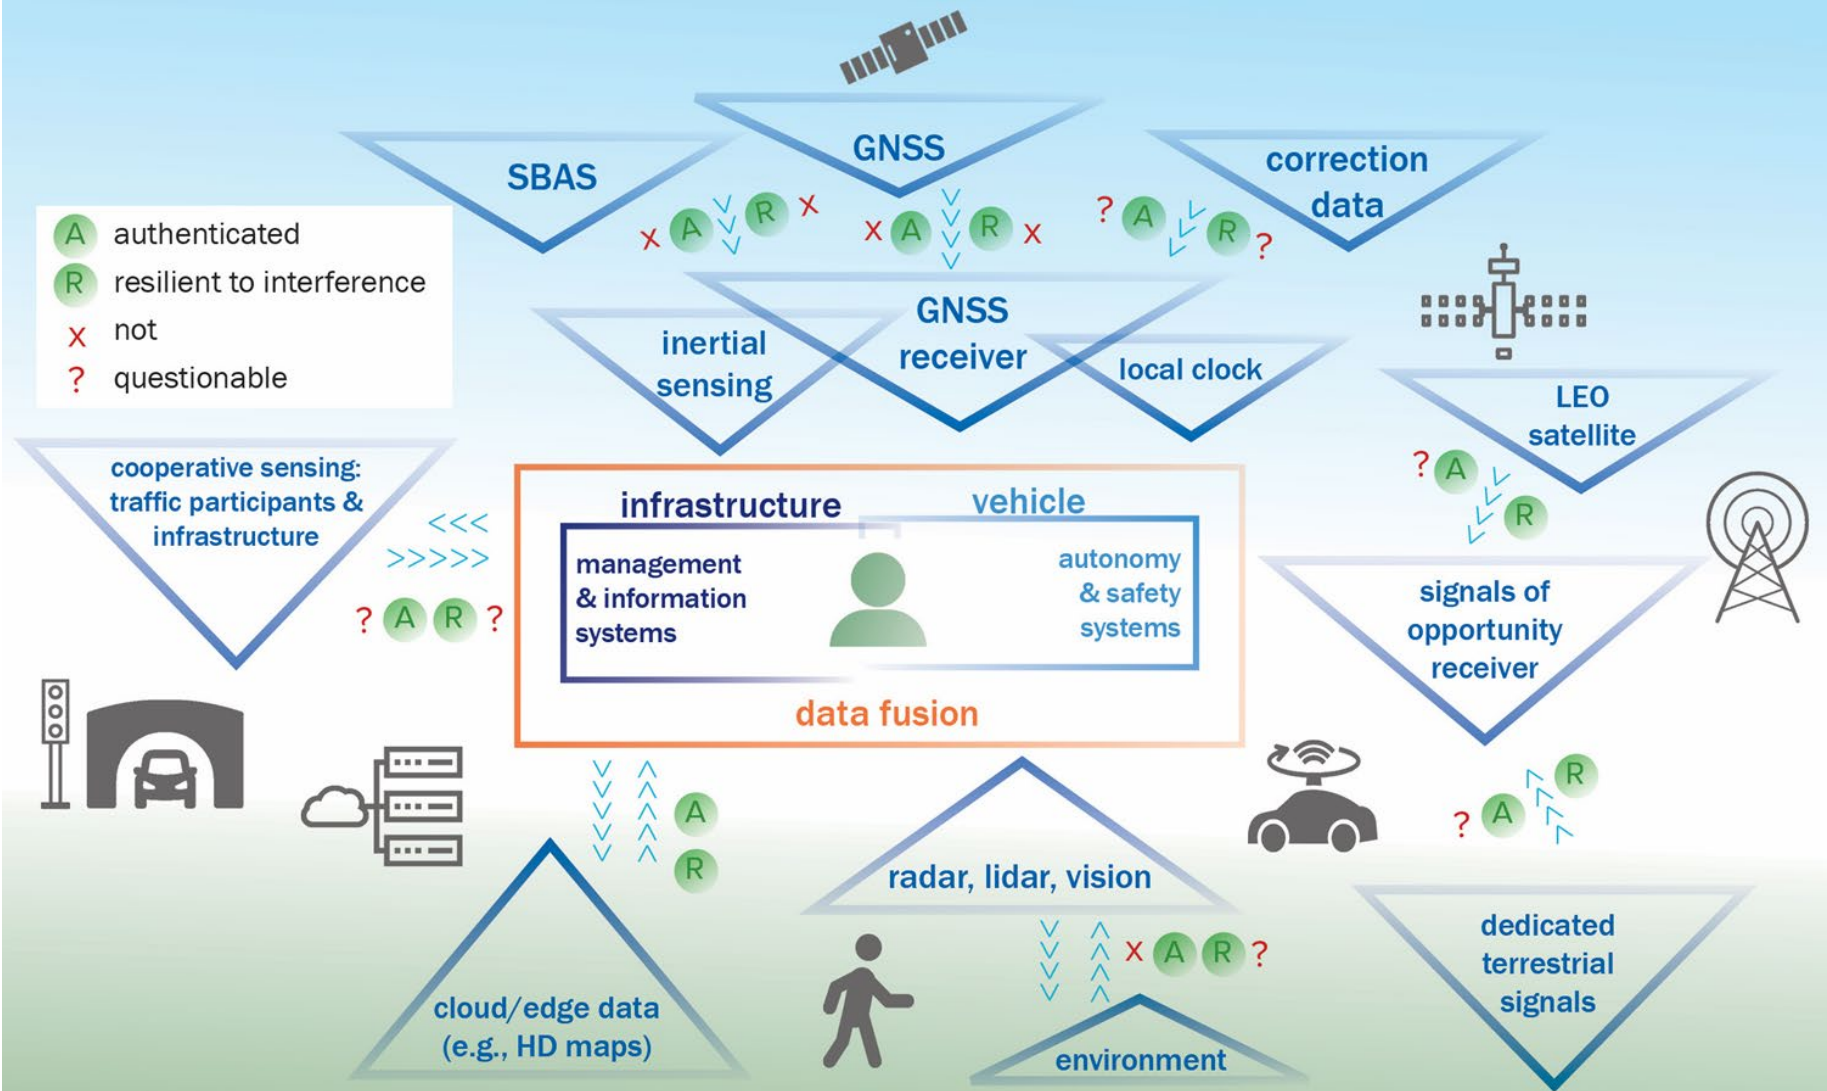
SBAS

GNSS

correction data

A authenticated
R resilient to interference
x not
? questionable

x A R x

x A R x

? A R ?

GNSS receiver

inertial sensing

local clock

LEO satellite

? A R

cooperative sensing: traffic participants & infrastructure

<<<
>>>>>

? A R ?

infrastructure

vehicle

management & information systems

autonomy & safety systems

data fusion

signals of opportunity receiver

A
R

? A R

radar, lidar, vision

x A R ?

cloud/edge data (e.g., HD maps)

environment

dedicated terrestrial signals